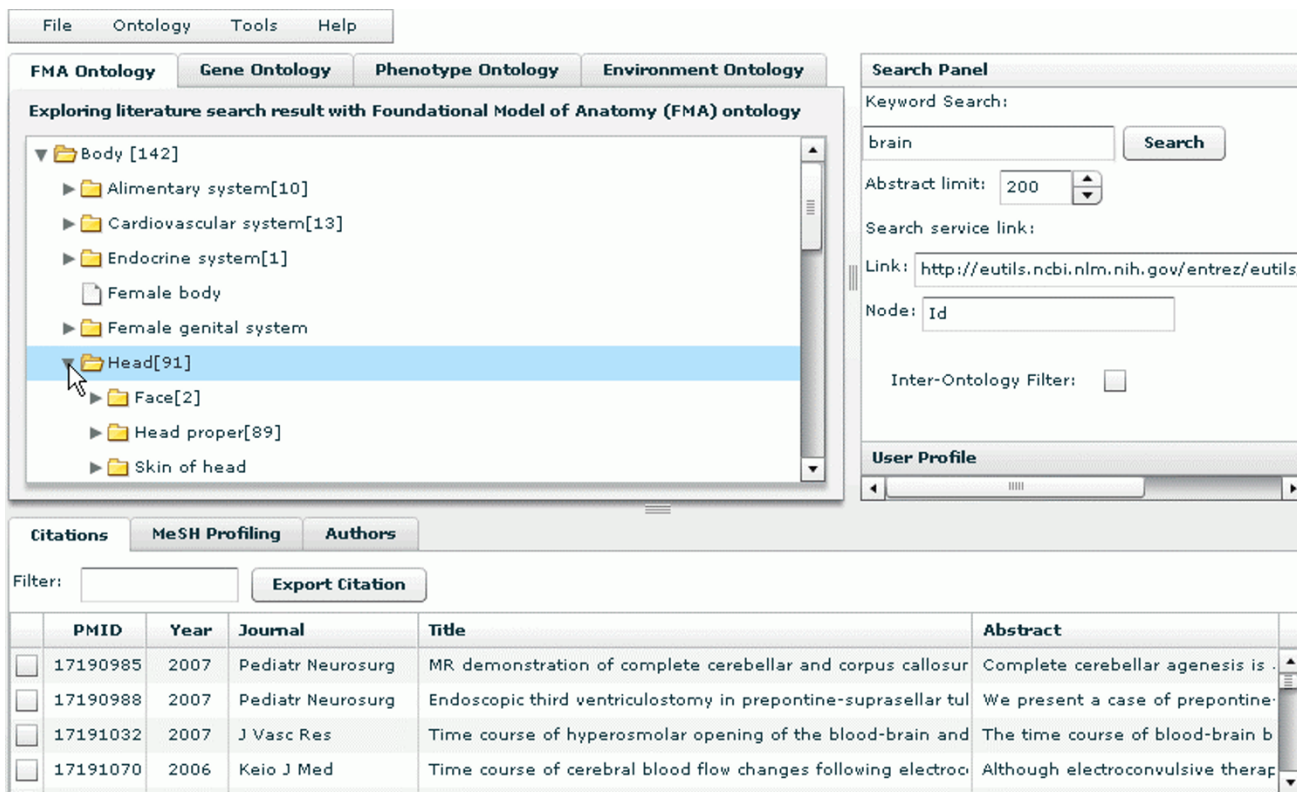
File Ontology Tools Help

FMA Ontology | Gene Ontology | Phenotype Ontology | Environment Ontology

Exploring literature search result with Foundational Model of Anatomy (FMA) ontology

Body [142]
Alimentary system[10]
Cardiovascular system[13]
Endocrine system[1]
Female body
Female genital system
Head[91]
Face[2]
Head proper[89]
Skin of head

Search Panel
Keyword Search:
brain
Search
Abstract limit: 200
Search service link:
Link: http://eutils.ncbi.nlm.nih.gov/entrez/eutils
Node: Id
Inter-Ontology Filter:
User Profile

Citations | MeSH Profiling | Authors

Filter:
Export Citation

| | PMID | Year | Journal | Title | Abstract |
|---|---|---|---|---|---|
| | 17190985 | 2007 | Pediatr Neurosurg | MR demonstration of complete cerebellar and corpus callosur | Complete cerebellar agenesis is |
| | 17190988 | 2007 | Pediatr Neurosurg | Endoscopic third ventriculostomy in prepontine-suprasellar tu | We present a case of prepontine |
| | 17191032 | 2007 | J Vasc Res | Time course of hyperosmolar opening of the blood-brain and | The time course of blood-brain b |
| | 17191070 | 2006 | Keio J Med | Time course of cerebral blood flow changes following electroc | Although electroconvulsive therap |